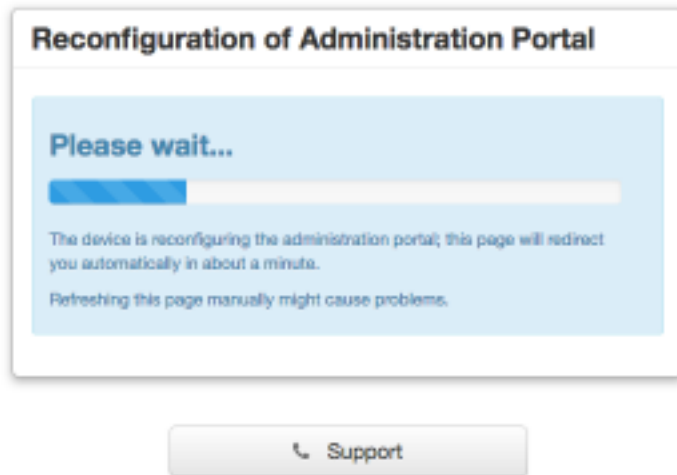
Reconfiguration of Administration Portal

Please wait...

The device is reconfiguring the administration portal; this page will redirect you automatically in about a minute.

Refreshing this page manually might cause problems.

Support